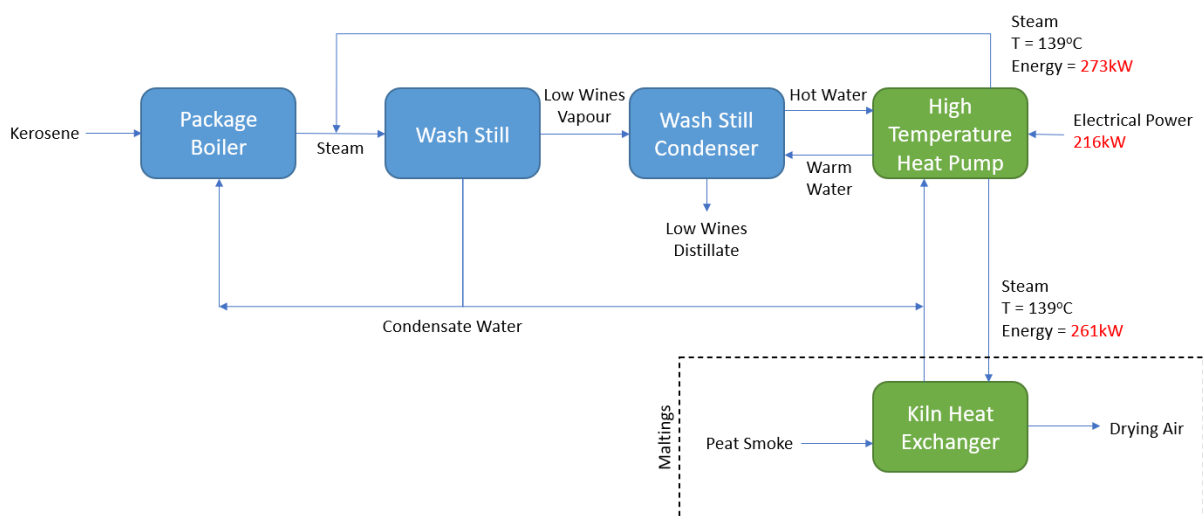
Steam
T = 139ºC
Energy = 273kW

Kerosene

Package Boiler

Steam

Wash Still

Low Wines Vapour

Wash Still Condenser

Hot Water

Warm Water

High Temperature Heat Pump

Electrical Power 216kW

Low Wines Distillate

Condensate Water

Steam
T = 139ºC
Energy = 261kW

Maltings

Peat Smoke

Kiln Heat Exchanger

Drying Air